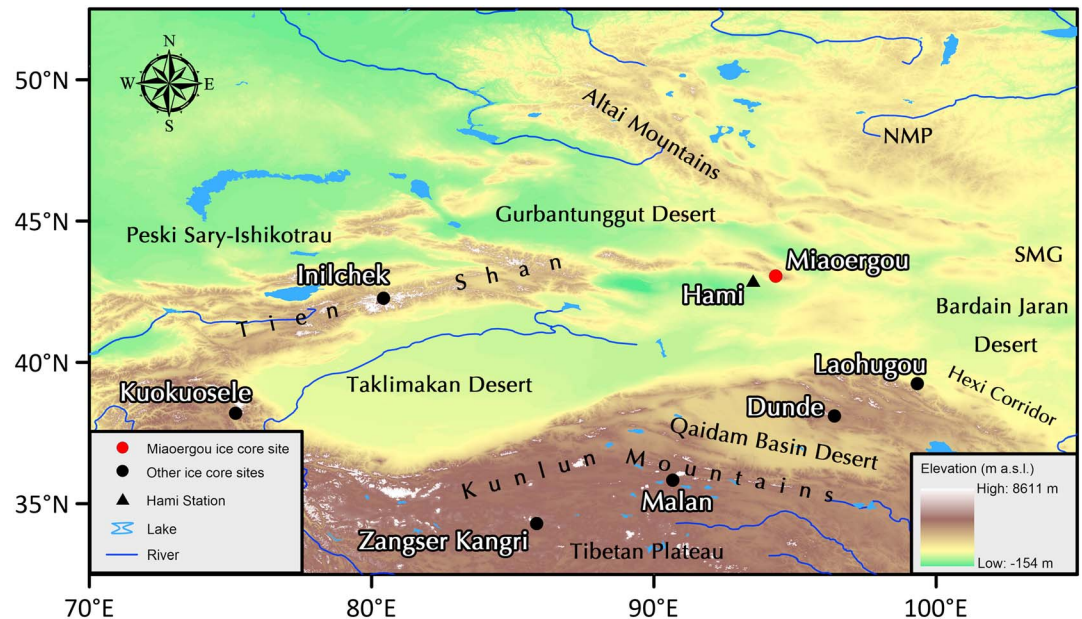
N
W
E
S

50°N
45°N
40°N
35°N

Altai Mountains
NMP
Gurbantunggut Desert
Peski Sary-Ishikotrau
SMG
Miaoergou
Inilchek
Tien Shan
Hami
Bardain Jaran Desert
Laohugou
Hexi Corridor
Kuokuosele
Taklimakan Desert
Dunde
Qaidam Basin Desert
Kunlun Mountains
Malan
Zangser Kangri
Tibetan Plateau

Miaoergou ice core site
Other ice core sites
Hami Station
Lake
River

Elevation (m a.s.l.)
High: 8611 m
Low: -154 m

70°E
80°E
90°E
100°E